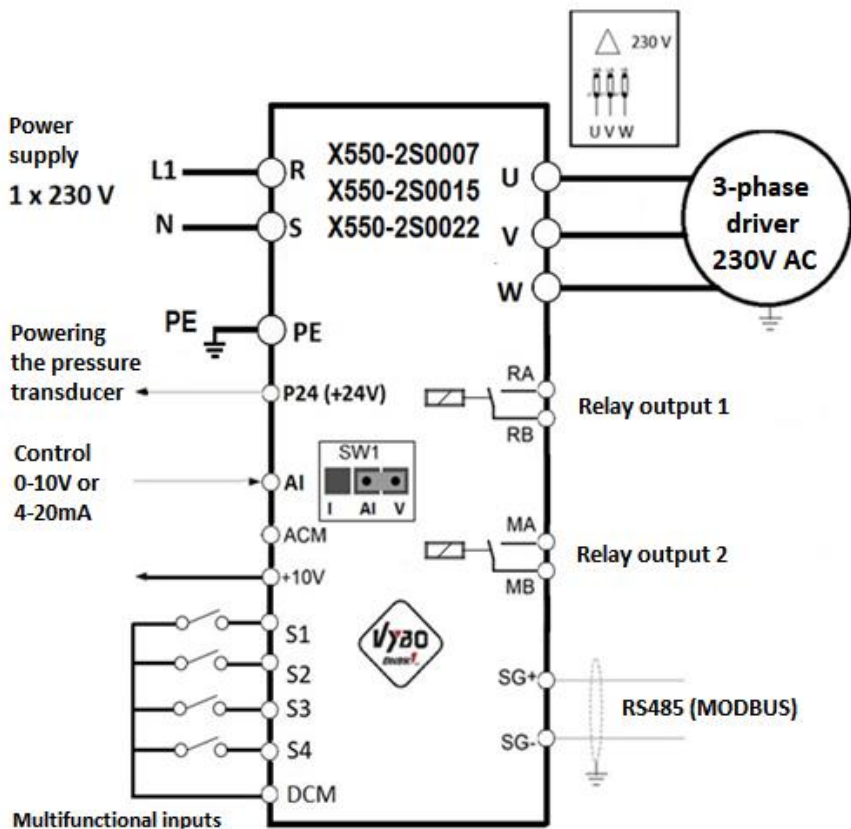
230 V

U V W

Power supply 1 x 230 V

L1

N

R

S

X550-2S0007
X550-2S0015
X550-2S0022

U

V

W

3-phase driver 230V AC

PE

PE

Powering the pressure transducer

P24 (+24V)

RA

RB

Relay output 1

Control 0-10V or 4-20mA

SW1

AI

I AI V

ACM

MA

MB

Relay output 2

+10V

S1

S2

S3

S4

DCM

Vybo

SG+

SG-

RS485 (MODBUS)

Multifunctional inputs